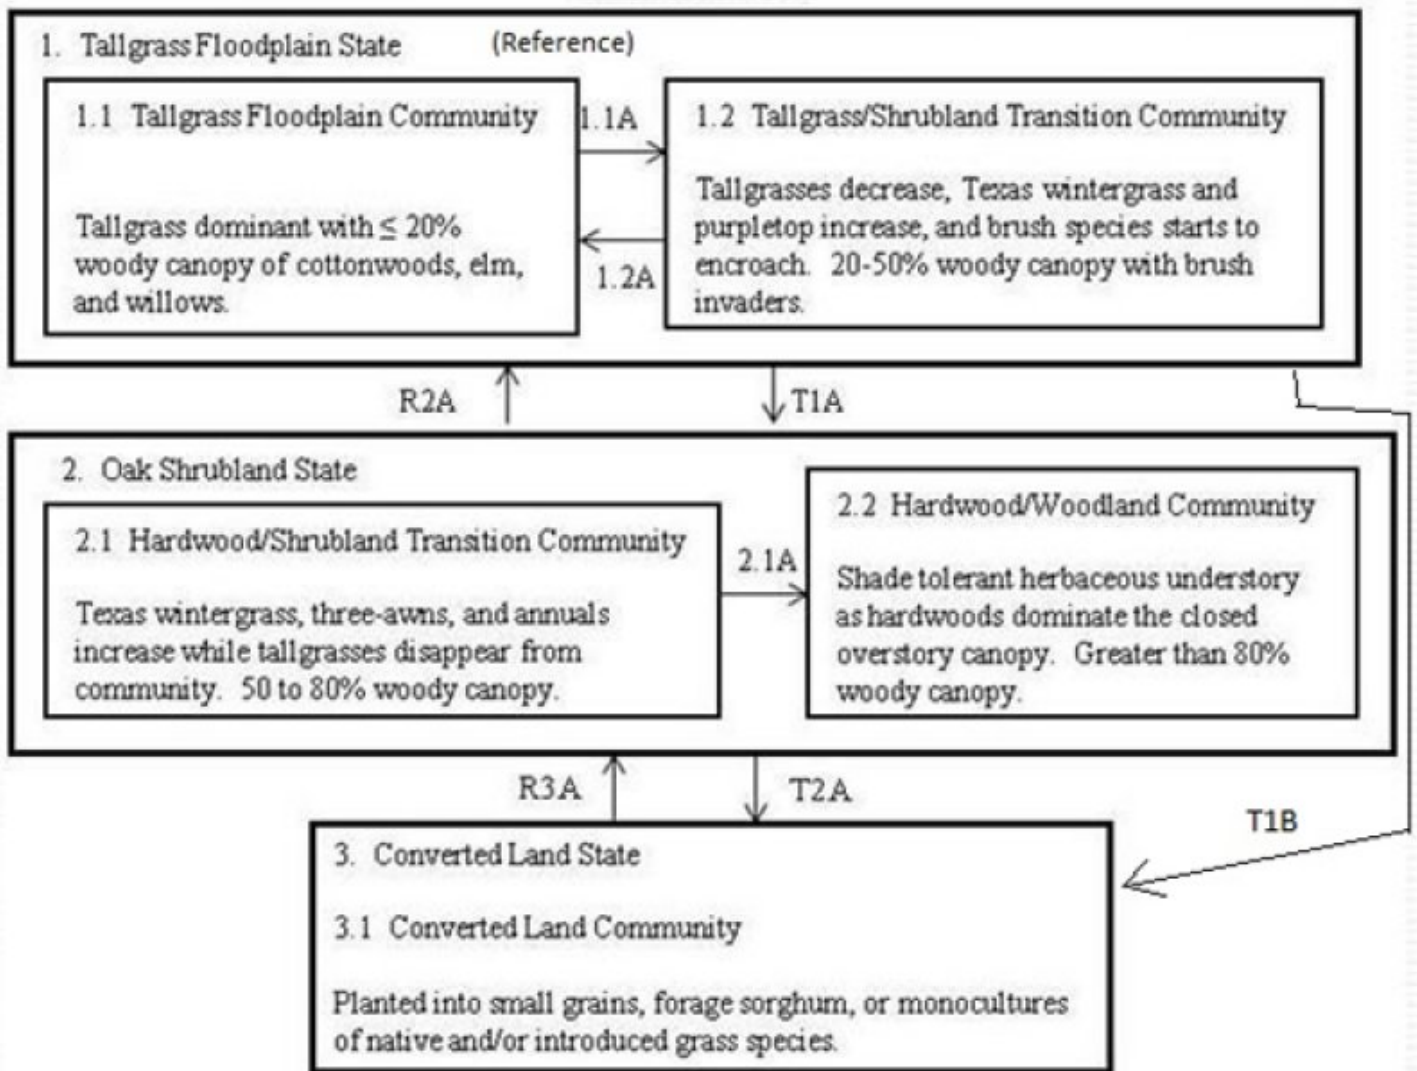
1. Tallgrass Floodplain State (Reference)

1.1 Tallgrass Floodplain Community

Tallgrass dominant with ≤ 20% woody canopy of cottonwoods, elm, and willows.

1.1A

1.2A

1.2 Tallgrass/Shrubland Transition Community

Tallgrasses decrease, Texas wintergrass and purpletop increase, and brush species starts to encroach. 20-50% woody canopy with brush invaders.

R2A

T1A

2. Oak Shrubland State

2.1 Hardwood/Shrubland Transition Community

Texas wintergrass, three-awns, and annuals increase while tallgrasses disappear from community. 50 to 80% woody canopy.

2.1A

2.2 Hardwood/Woodland Community

Shade tolerant herbaceous understory as hardwoods dominate the closed overstory canopy. Greater than 80% woody canopy.

R3A

T2A

T1B

3. Converted Land State

3.1 Converted Land Community

Planted into small grains, forage sorghum, or monocultures of native and/or introduced grass species.